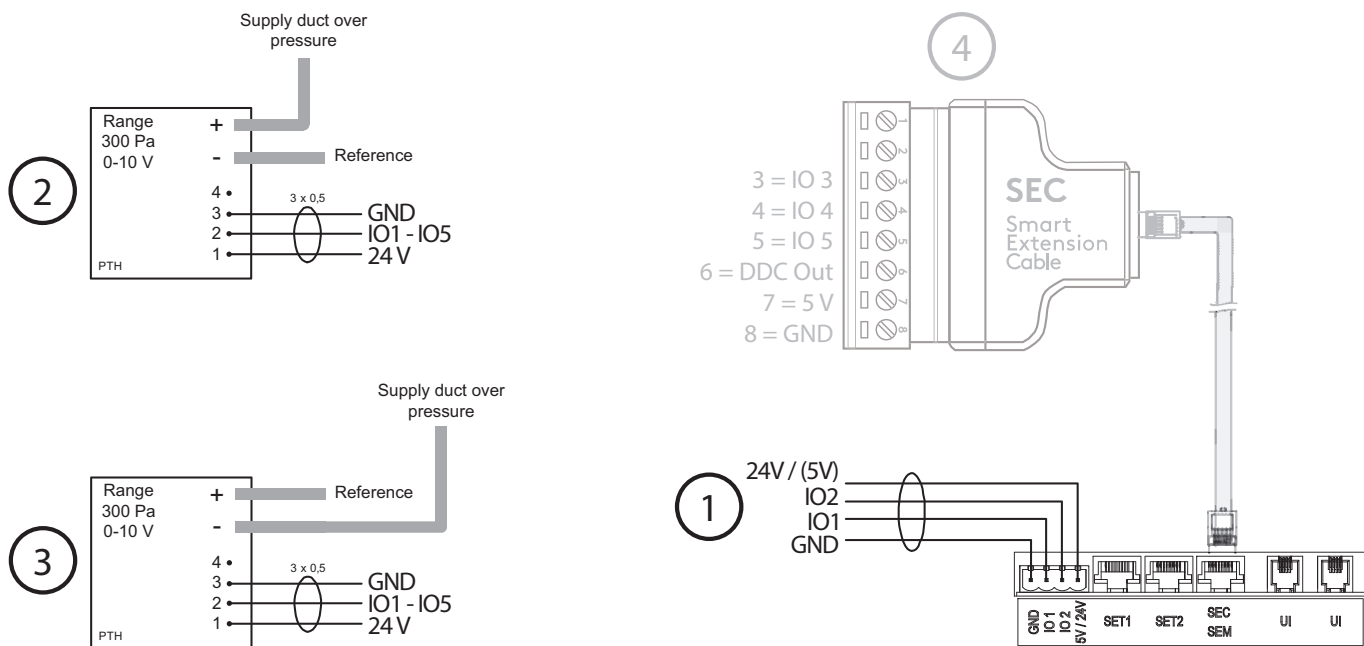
Supply duct over pressure

Range
300 Pa
0-10 V

+
-
Reference

2

4
3
2
1
3 x 0,5
GND
IO1 - IO5
24 V
PTH

Supply duct over pressure

Range
300 Pa
0-10 V

+
-
Reference

3

4
3
2
1
3 x 0,5
GND
IO1 - IO5
24 V
PTH

4

1
2
3
4
5
6
7
8

3 = IO 3
4 = IO 4
5 = IO 5
6 = DDC Out
7 = 5 V
8 = GND

SEC
Smart
Extension
Cable

1

24V / (5V)
IO2
IO1
GND

GND
IO 1
IO 2
5V / 24V
SET1
SET2
SEC
SEM
UI
UI